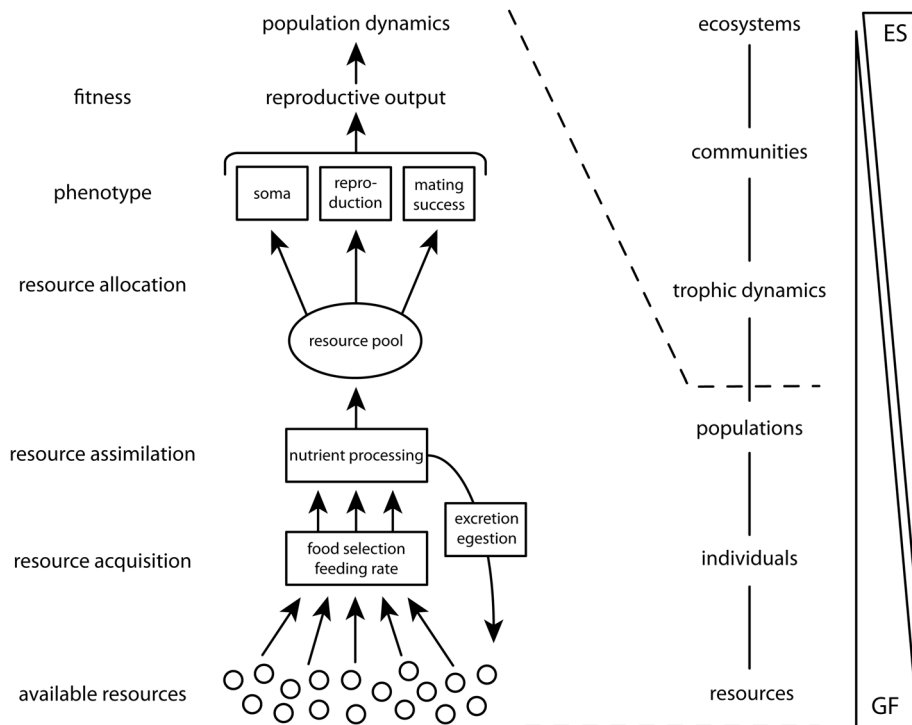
population dynamics

fitness

reproductive output

phenotype

soma

reproduction

mating success

resource allocation

resource pool

resource assimilation

nutrient processing

excretion egestion

resource acquisition

food selection feeding rate

available resources

ecosystems

communities

trophic dynamics

populations

individuals

resources

ES

GF